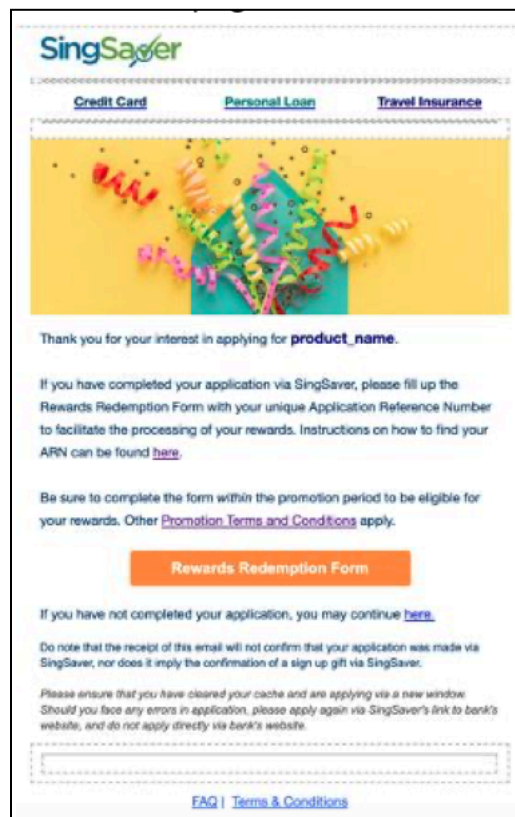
SingSaver

Credit Card | Personal Loan | Travel Insurance

Thank you for your interest in applying for **product_name**.

If you have completed your application via SingSaver, please fill up the Rewards Redemption Form with your unique Application Reference Number to facilitate the processing of your rewards. Instructions on how to find your ARN can be found here.

Be sure to complete the form within the promotion period to be eligible for your rewards. Other Promotion Terms and Conditions apply.

Rewards Redemption Form

If you have not completed your application, you may continue here.

Do note that the receipt of this email will not confirm that your application was made via SingSaver, nor does it imply the confirmation of a sign up gift via SingSaver.

Please ensure that you have cleared your cache and are applying via a new window. Should you face any errors in application, please apply again via SingSaver's link to bank's website, and do not apply directly via bank's website.

FAQ | Terms & Conditions